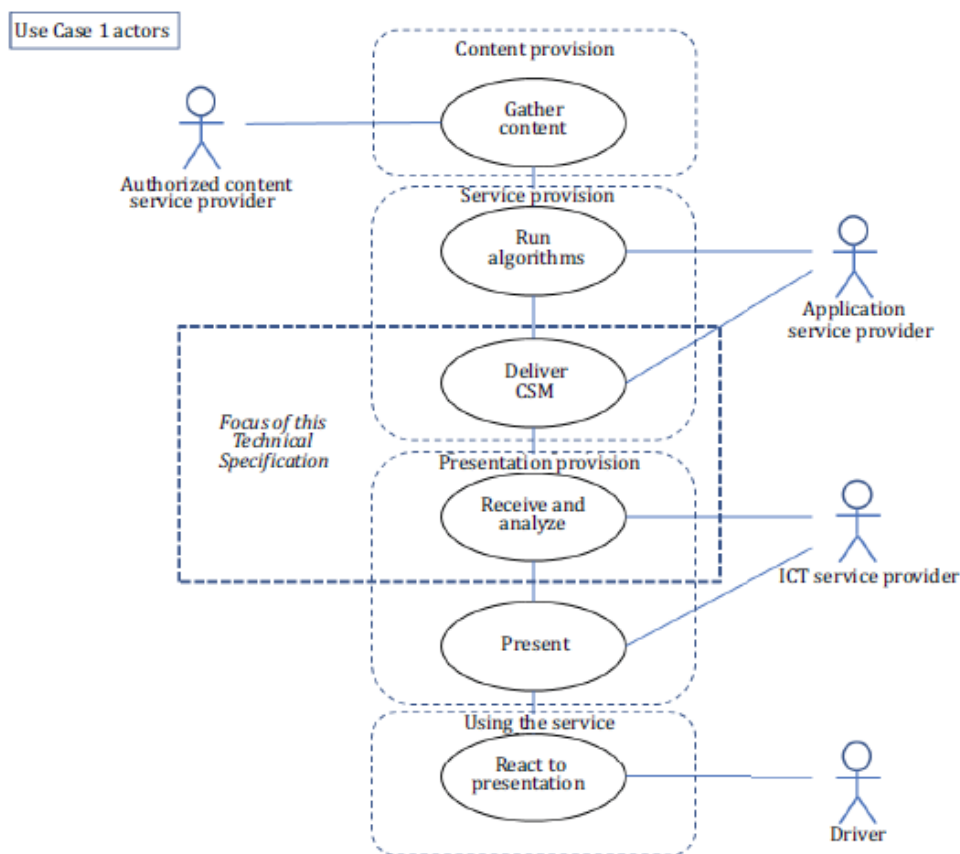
Use Case 1 actors

Content provision

Gather content

Authorized content service provider

Service provision

Run algorithms

Application service provider

Focus of this Technical Specification

Deliver CSM

Presentation provision

Receive and analyze

ICT service provider

Present

Using the service

React to presentation

Driver